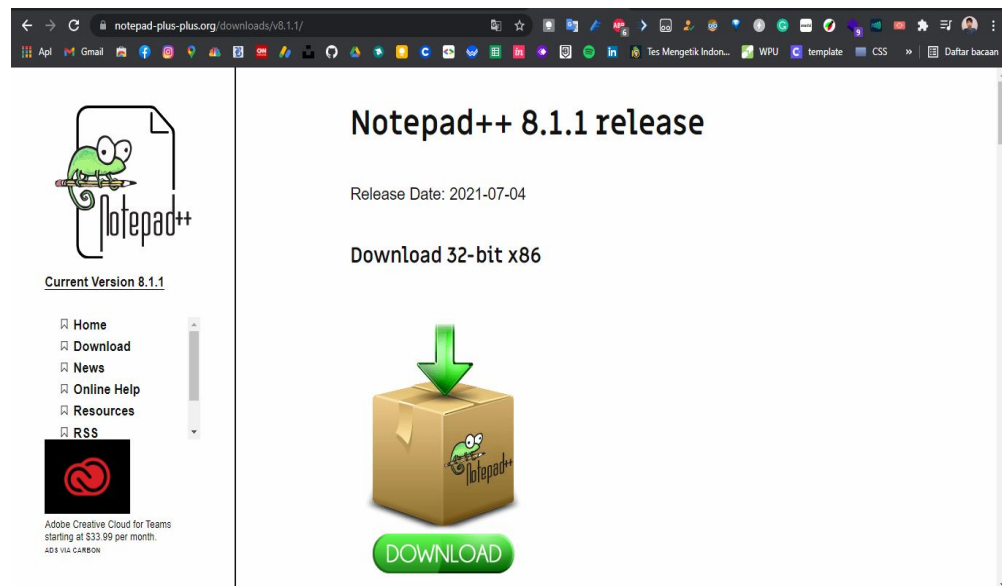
notepad-plus-plus.org/downloads/v8.1.1/

Apl Gmail Tes Mengetik Indon... WPU template CSS » Daftar bacaan

Notepad++

Current Version 8.1.1

Home
Download
News
Online Help
Resources
RSS

Adobe Creative Cloud for Teams starting at $33.99 per month.
ADS VIA CARBON

Notepad++ 8.1.1 release

Release Date: 2021-07-04

Download 32-bit x86

Notepad++

DOWNLOAD